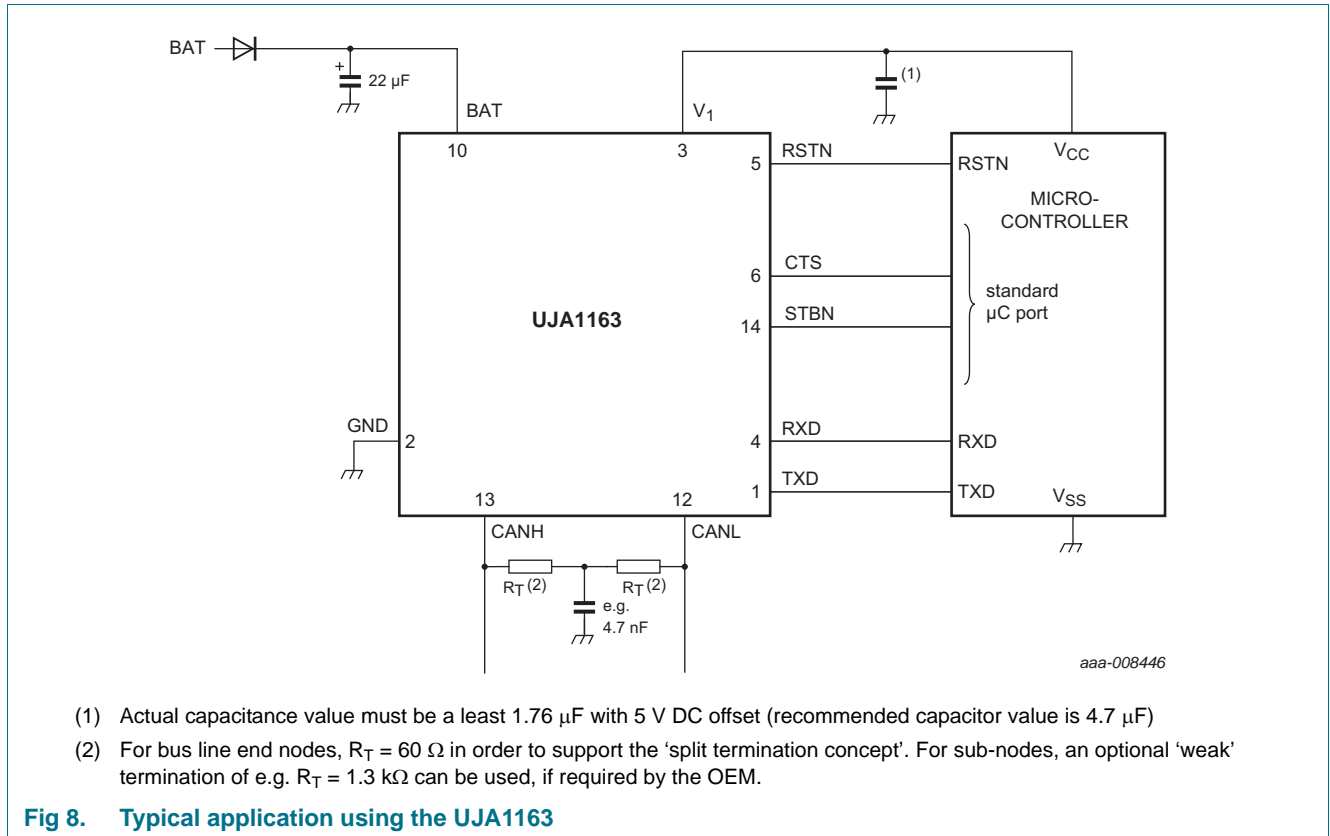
BAT

+

22 μF

BAT

$V_1$

(1)

10

3

5

RSTN

RSTN

$V_{CC}$

MICRO-CONTROLLER

6

CTS

standard μC port

UJA1163

14

STBN

GND

2

4

RXD

RXD

1

TXD

TXD

$V_{SS}$

13

12

CANH

CANL

$R_T$ (2)

$R_T$ (2)

e.g. 4.7 nF

aaa-008446

(1) Actual capacitance value must be a least 1.76 μF with 5 V DC offset (recommended capacitor value is 4.7 μF)

(2) For bus line end nodes, $R_T$ = 60 Ω in order to support the ‘split termination concept’. For sub-nodes, an optional ‘weak’ termination of e.g. $R_T$ = 1.3 kΩ can be used, if required by the OEM.

Fig 8. Typical application using the UJA1163